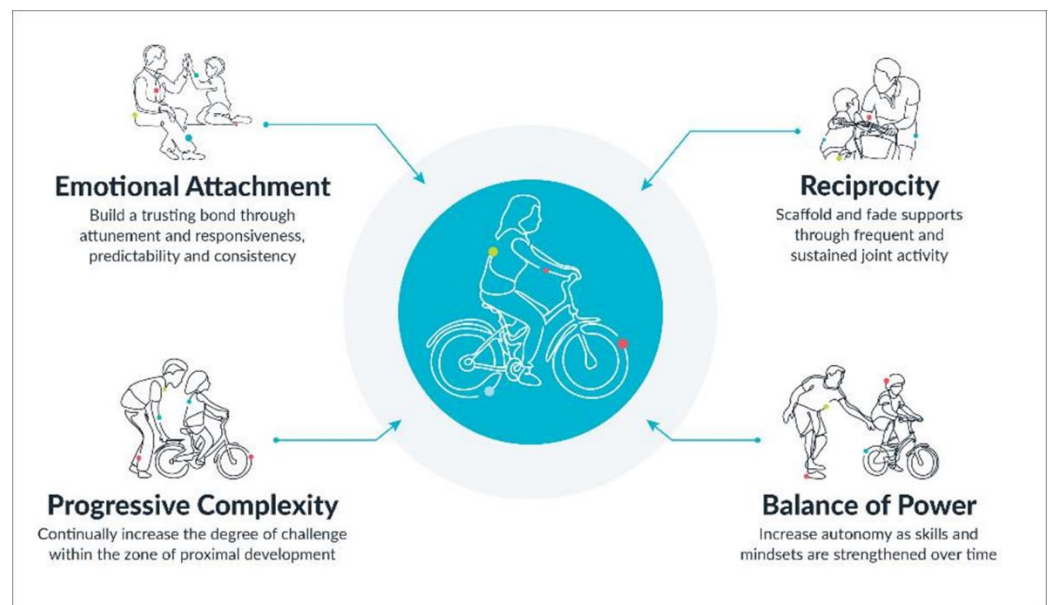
Emotional Attachment

Build a trusting bond through attunement and responsiveness, predictability and consistency

Reciprocity

Scaffold and fade supports through frequent and sustained joint activity

Progressive Complexity

Continually increase the degree of challenge within the zone of proximal development

Balance of Power

Increase autonomy as skills and mindsets are strengthened over time